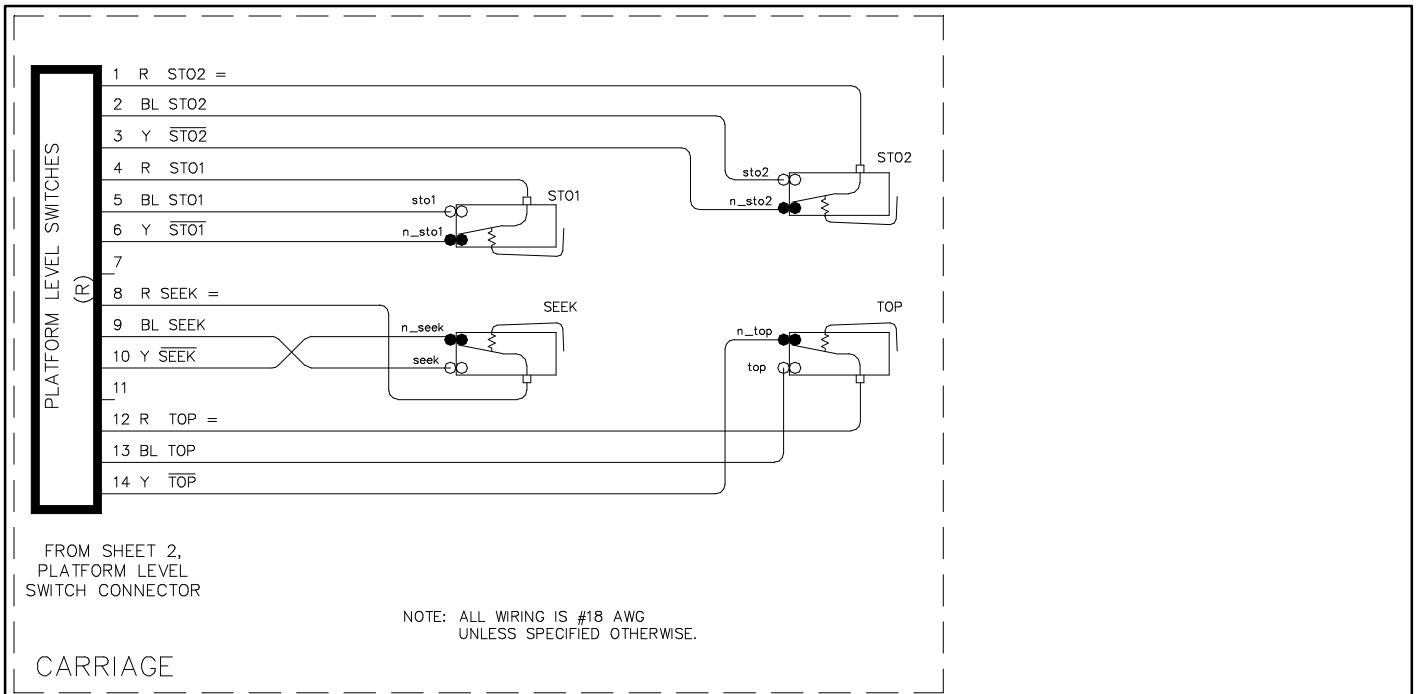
PLATFORM LEVEL SWITCHES
(R)

1 R STO2 =
2 BL STO2
3 Y $\overline{STO2}$
4 R STO1
5 BL STO1
6 Y $\overline{STO1}$
7
8 R SEEK =
9 BL SEEK
10 Y $\overline{SEEK}$
11
12 R TOP =
13 BL TOP
14 Y $\overline{TOP}$

sto2
n_sto2
STO2
sto1
n_sto1
STO1
SEEK
n_seek
seek
TOP
n_top
top

FROM SHEET 2, PLATFORM LEVEL SWITCH CONNECTOR

NOTE: ALL WIRING IS #18 AWG UNLESS SPECIFIED OTHERWISE.

CARRIAGE